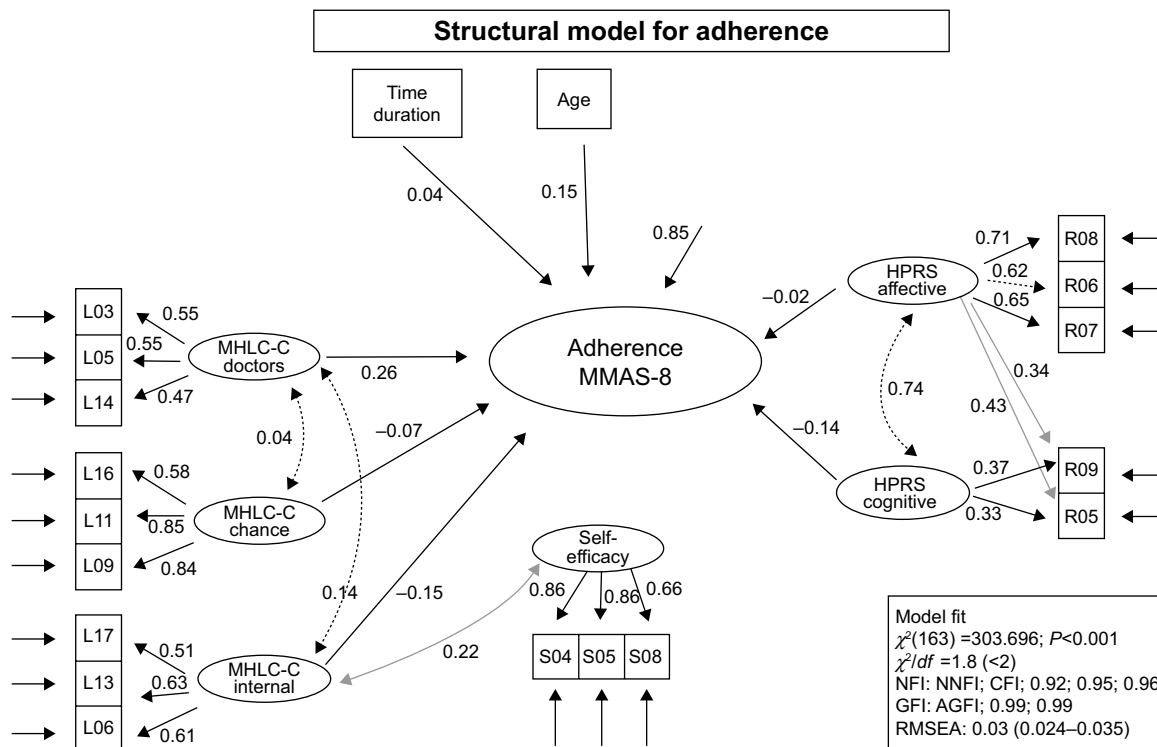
Structural model for adherence

Time duration

Age

0.04

0.15

0.85

L03
L05
L14
0.55
0.55
0.47
MHLC-C doctors
0.26

Adherence MMAS-8

0.04
–0.07

L16
L11
L09
0.58
0.85
0.84
MHLC-C chance

0.14
–0.15

L17
L13
L06
0.51
0.63
0.61
MHLC-C internal

0.22

Self-efficacy
0.86
0.86
0.66
S04
S05
S08

–0.02
HPRS affective
0.71
0.62
0.65
R08
R06
R07
0.34
0.74
0.43
–0.14
HPRS cognitive
0.37
0.33
R09
R05

Model fit
$\chi^2(163)$ =303.696; $P$<0.001
$\chi^2/df$ =1.8 (<2)
NFI: NNFI; CFI; 0.92; 0.95; 0.96
GFI: AGFI; 0.99; 0.99
RMSEA: 0.03 (0.024–0.035)